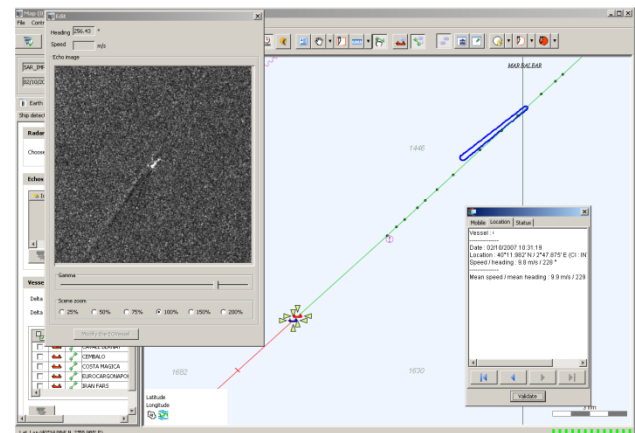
Map (
File Contr
Edit
Heading 256.43 °
Speed m/s
Echo image
SAR_IM
02/10/20
Earth
Ship detect
Radar
Choose
Echo
Vesse
Delta
Delta
Gamma
Scene zoom
25% 50% 75% 100% 150% 200%
Modify the EOVessel
CAVALL SERRAT
CIMBALO
COSTA MAGICA
EUROCARGONAPOL
IRAN FARS
MAR BALDAR
1446
1662
1630
Latitude
Longitude
Mobile Location Status
Vessel :
Date : 02/10/2007 10.31.19
Location : 40°11.982' N / 2°47.875' E (CI : IN
Speed / heading : 9.8 m/s / 228 °
Mean speed / mean heading : 9.9 m/s / 229
Validate